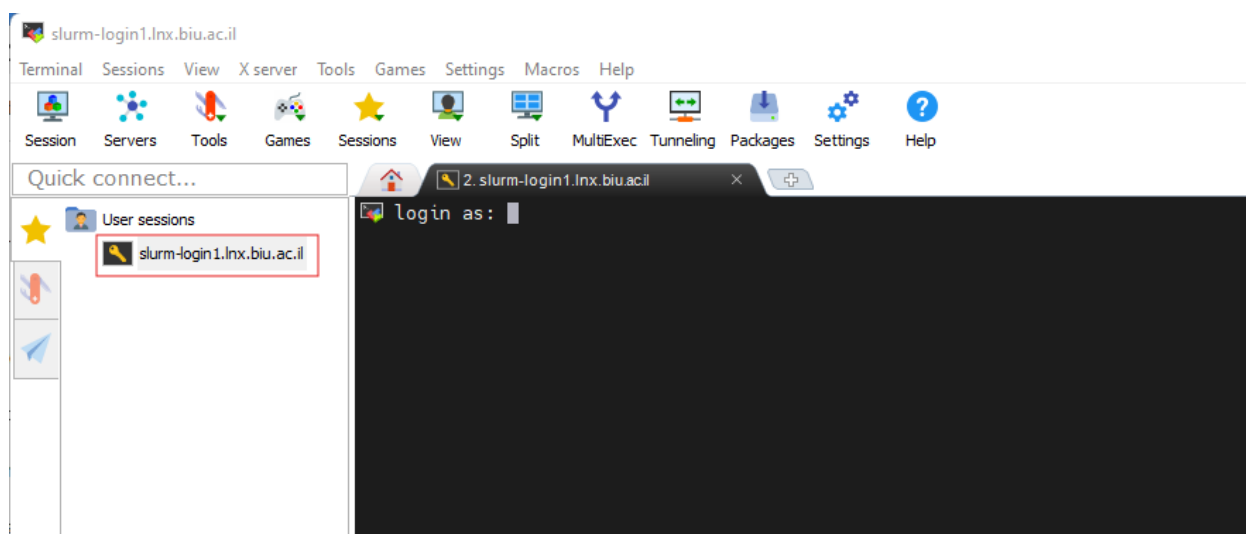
slurm-login1.lnx.biu.ac.il

Terminal Sessions View X server Tools Games Settings Macros Help

Session Servers Tools Games Sessions View Split MultiExec Tunneling Packages Settings Help

Quick connect...

2. slurm-login1.lnx.biu.ac.il

User sessions

slurm-login1.lnx.biu.ac.il

login as: